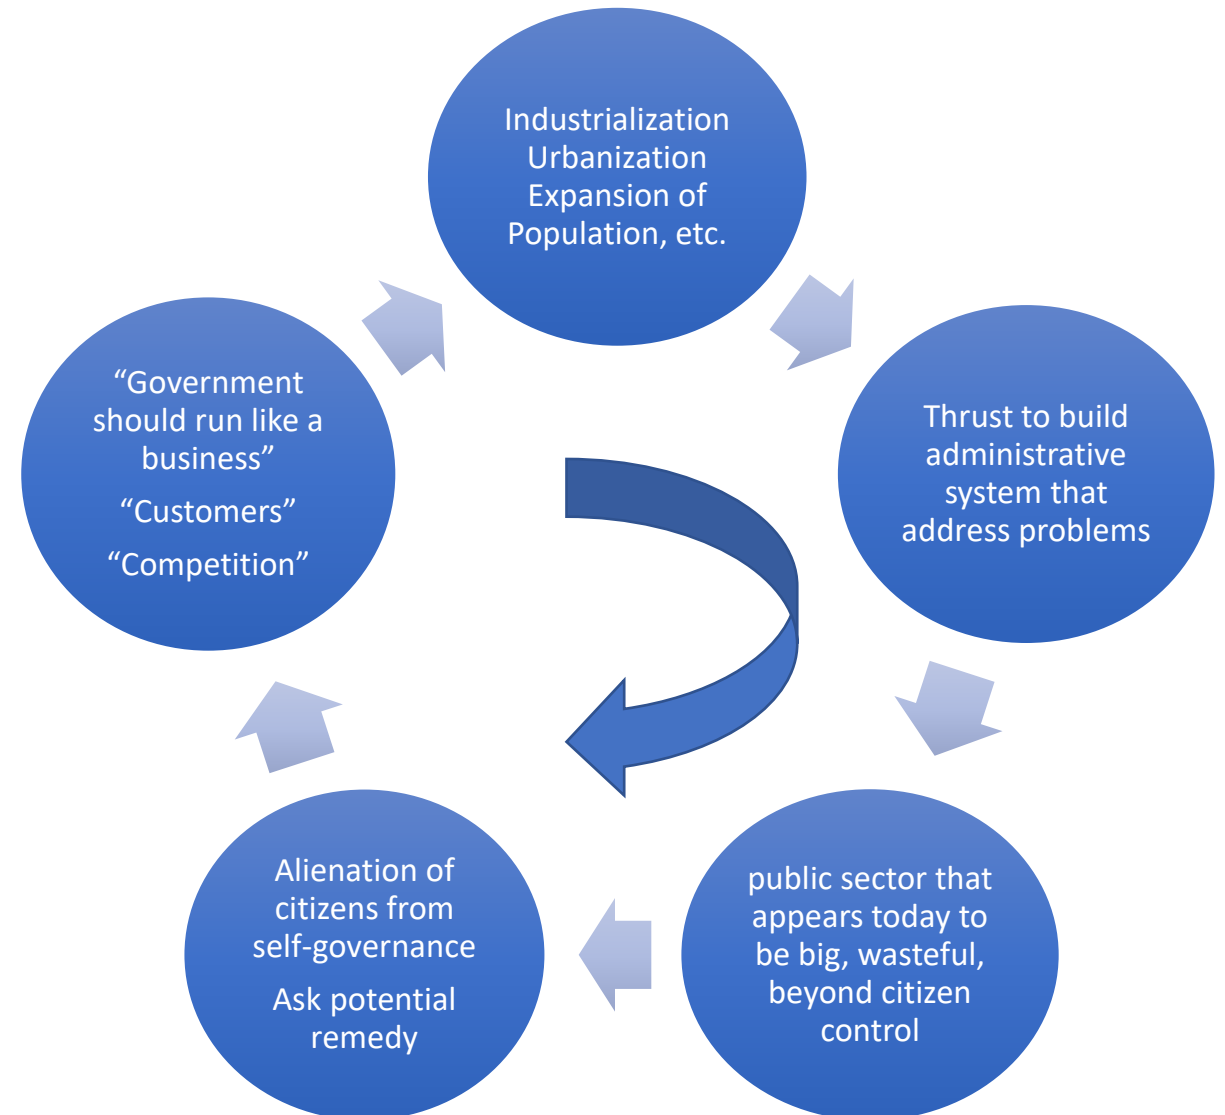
Industrialization
Urbanization
Expansion of
Population, etc.

Thrust to build administrative system that address problems

public sector that appears today to be big, wasteful, beyond citizen control

Alienation of citizens from self-governance

Ask potential remedy

“Government should run like a business”

“Customers”

“Competition”